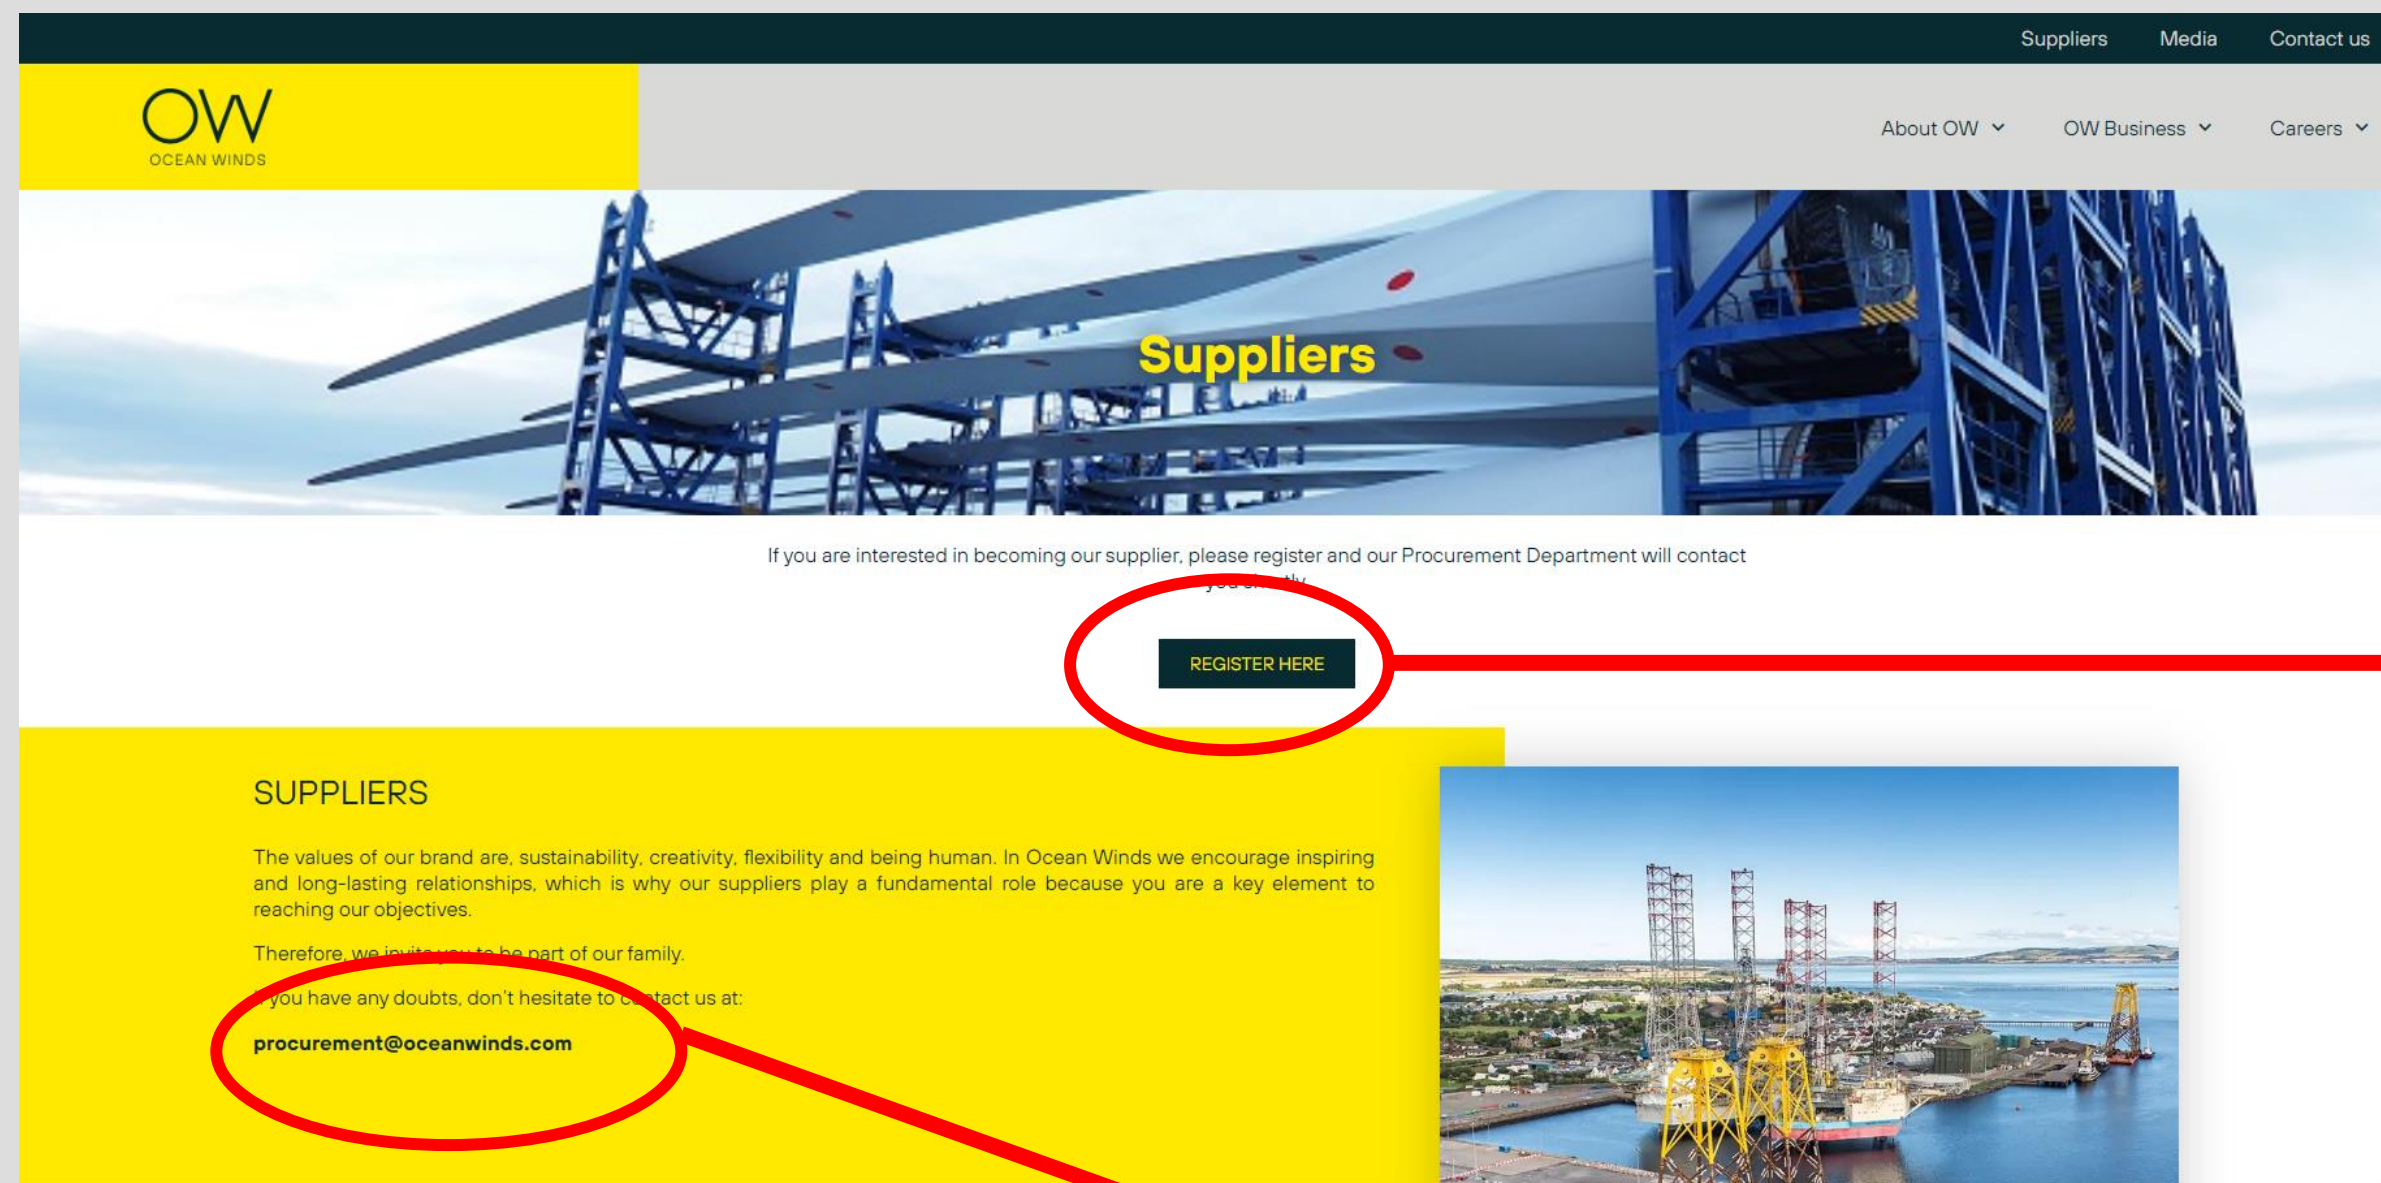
Suppliers Media Contact us

OW
OCEAN WINDS

About OW ⌄ OW Business ⌄ Careers ⌄

Suppliers

If you are interested in becoming our supplier, please register and our Procurement Department will contact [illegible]

REGISTER HERE

SUPPLIERS

The values of our brand are, sustainability, creativity, flexibility and being human. In Ocean Winds we encourage inspiring and long-lasting relationships, which is why our suppliers play a fundamental role because you are a key element to reaching our objectives.

Therefore, we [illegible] be part of our family.

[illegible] you have any doubts, don't hesitate to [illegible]tact us at:

procurement@oceanwinds.com